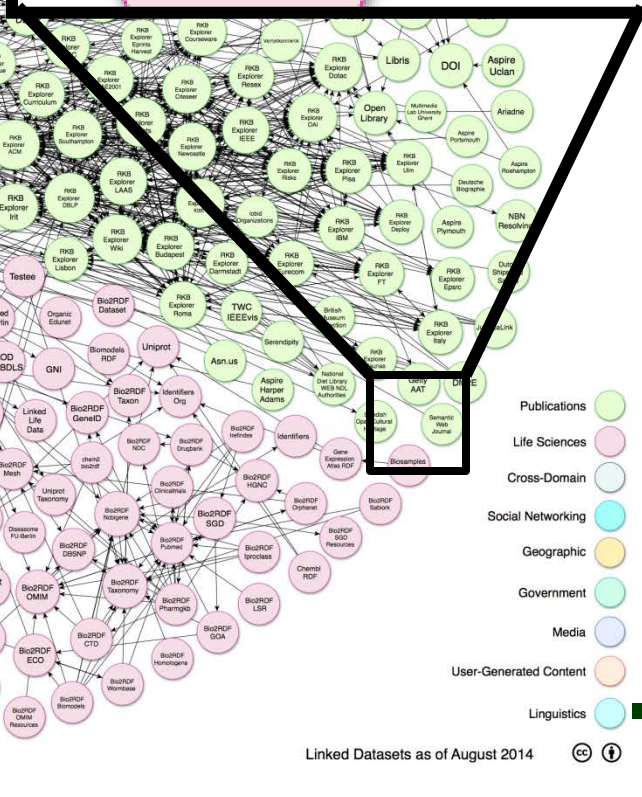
RKB Explorer Eprints Harvest

RKB Explorer Courseware

Verrijktkoninkrijk

RKB Explorer Dotac

Libris

DOI

Aspire Uclan

RKB Explorer Curriculum

RKB Explorer ES2001

RKB Explorer Citeseer

RKB Explorer Resex

Open Library

Multimedia Lab University Ghent

Ariadne

RKB Explorer ACM

RKB Explorer Southampton

RKB Explorer Newcastle

RKB Explorer IEEE

RKB Explorer OAI

Aspire Portsmouth

RKB Explorer Risks

RKB Explorer Pisa

RKB Explorer Ulm

Aspire Roehampton

RKB Explorer Irit

RKB Explorer DBLP

RKB Explorer LAAS

Deutsche Biographie

RKB Explorer Wiki

RKB Explorer Budapest

Isbd Organizations

RKB Explorer IBM

RKB Explorer Deploy

Aspire Plymouth

NBN Resolving

RKB Explorer Lisbon

RKB Explorer Darmstadt

RKB Explorer Eurecom

RKB Explorer FT

RKB Explorer Epsrc

Testee

Bio2RDF Dataset

RKB Explorer Roma

TWC IEEEvis

British Museum Collection

RKB Explorer Italy

JournalLink

Organic Edunet

Uniprot

Serendipity

Asn.us

Biomodels RDF

RKB Explorer Kaunas

GNI

Bio2RDF Taxon

Identifiers Org

Aspire Harper Adams

National Diet Library WEB NDL Authorities

Getty AAT

DBLP

Linked Life Data

Bio2RDF GeneID

Bio2RDF NDC

Bio2RDF Drugbank

Bio2RDF Irefindex

Identifiers

Swedish Open Cultural Heritage

Semantic Web Journal

Publications

chem2 bio2rdf

Gene Expression Atlas RDF

Biosamples

Life Sciences

Bio2RDF Mesh

Bio2RDF Clinicaltrials

Bio2RDF HGNC

Bio2RDF Sabiork

Cross-Domain

Uniprot Taxonomy

Bio2RDF Ncbigene

Bio2RDF SGD

Bio2RDF Orphanet

Social Networking

Diseasome FU-Berlin

Bio2RDF DBSNP

Bio2RDF Pubmed

Bio2RDF SGD Resources

Geographic

Bio2RDF Iproclass

Chembl RDF

Bio2RDF OMIM

Bio2RDF Taxonomy

Government

Bio2RDF Pharmgkb

Bio2RDF LSR

Media

Bio2RDF CTD

Bio2RDF GOA

Bio2RDF ECO

Bio2RDF Homologene

User-Generated Content

Bio2RDF Wormbase

Bio2RDF Biomodels

Linguistics

Bio2RDF OMIM Resources

Linked Datasets as of August 2014